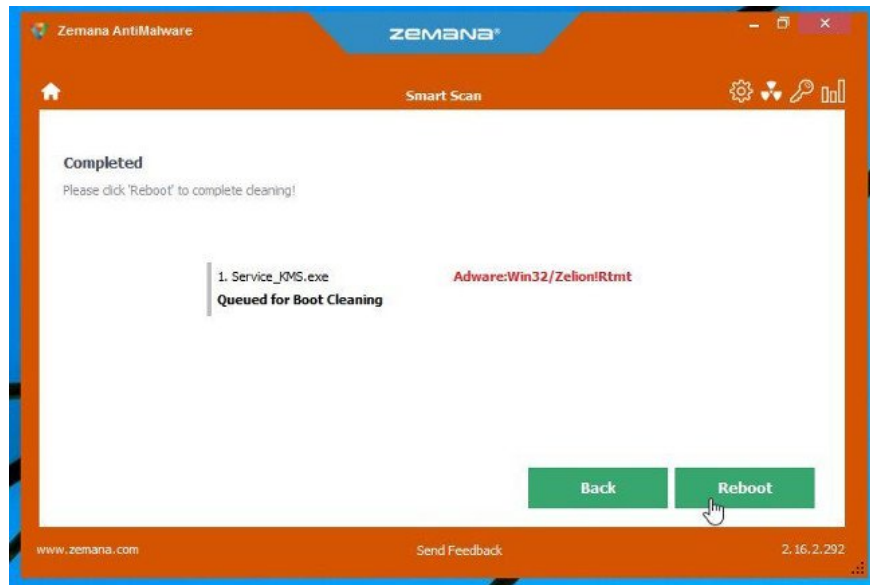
Zemana AntiMalware

ZEMANA®

Smart Scan

Completed

Please click 'Reboot' to complete cleaning!

1. Service_KMS.exe

Adware:Win32/Zelion!Rtmt

Queued for Boot Cleaning

Back

Reboot

www.zemana.com

Send Feedback

2.16.2.292